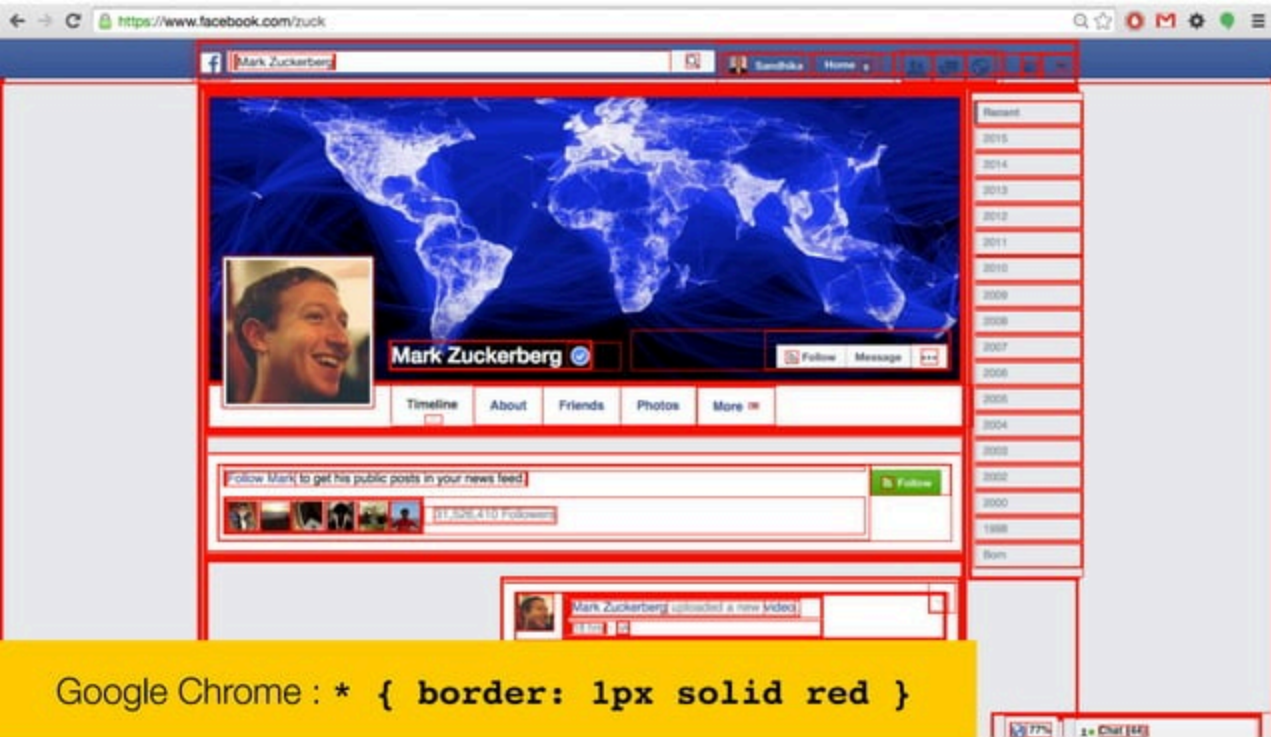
https://www.facebook.com/zuck

Mark Zuckerberg

Sandhika Home

Recent
2015
2014
2013
2012
2011
2010
2009
2008
2007
2006
2005
2004
2003
2002
2000
1998
Born

Mark Zuckerberg

Follow Message

Timeline About Friends Photos More

Follow Mark to get his public posts in your news feed.

Follow

31,326,410 Followers

Mark Zuckerberg uploaded a new video.

Google Chrome : * { border: 1px solid red }

77%

Chat (44)